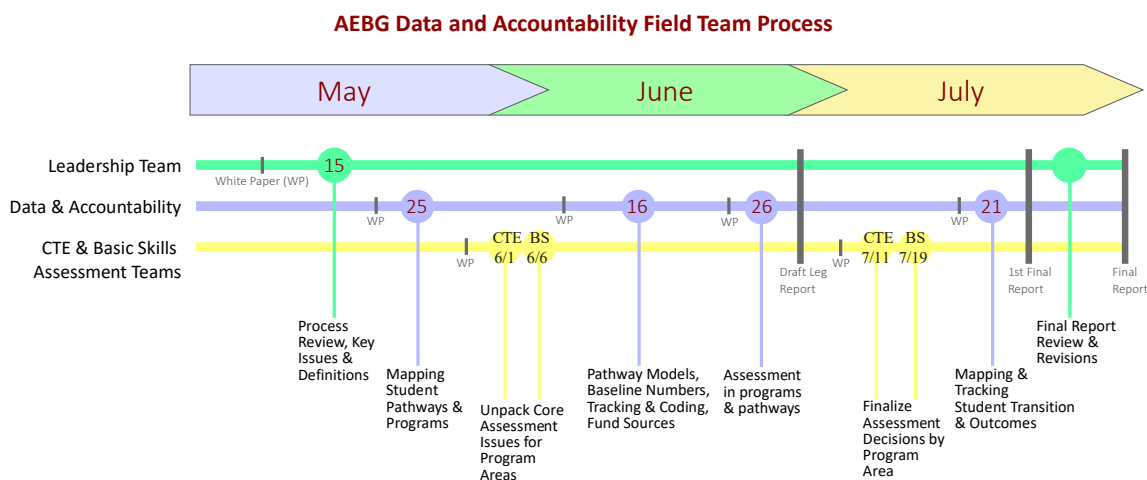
AEBG Data and Accountability Field Team Process

May

June

July

Leadership Team

White Paper (WP)

15

Data & Accountability

WP

25

WP

16

WP

26

WP

21

CTE & Basic Skills Assessment Teams

WP

CTE 6/1

BS 6/6

Draft Leg Report

WP

CTE 7/11

BS 7/19

1st Final Report

Final Report

Process Review, Key Issues & Definitions

Mapping Student Pathways & Programs

Unpack Core Assessment Issues for Program Areas

Pathway Models, Baseline Numbers, Tracking & Coding, Fund Sources

Assessment in programs & pathways

Finalize Assessment Decisions by Program Area

Mapping & Tracking Student Transition & Outcomes

Final Report Review & Revisions